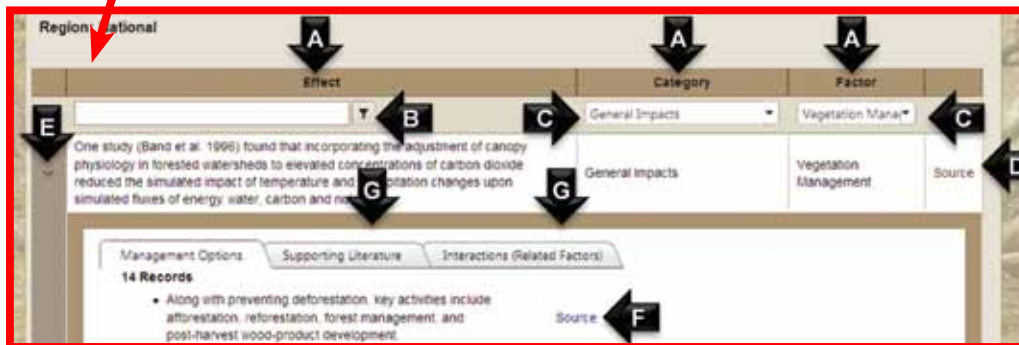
Region: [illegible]ational

A A A

| Effect | Category | Factor | |
|---|---|---|---|
| B | General Impacts | Vegetation Manaj | |
| One study (Band et al. 1996) found that incorporating the adjustment of canopy physiology in forested watersheds to elevated concentrations of carbon dioxide reduced the simulated impact of temperature and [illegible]tation changes upon simulated fluxes of energy, water, carbon and n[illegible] | General Impacts | Vegetation Management | Source |

C C D E G G

Management Options | Supporting Literature | Interactions (Related Factors)

14 Records

• Along with preventing deforestation, key activities include afforestation, reforestation, forest management, and post-harvest wood-product development.

Source F